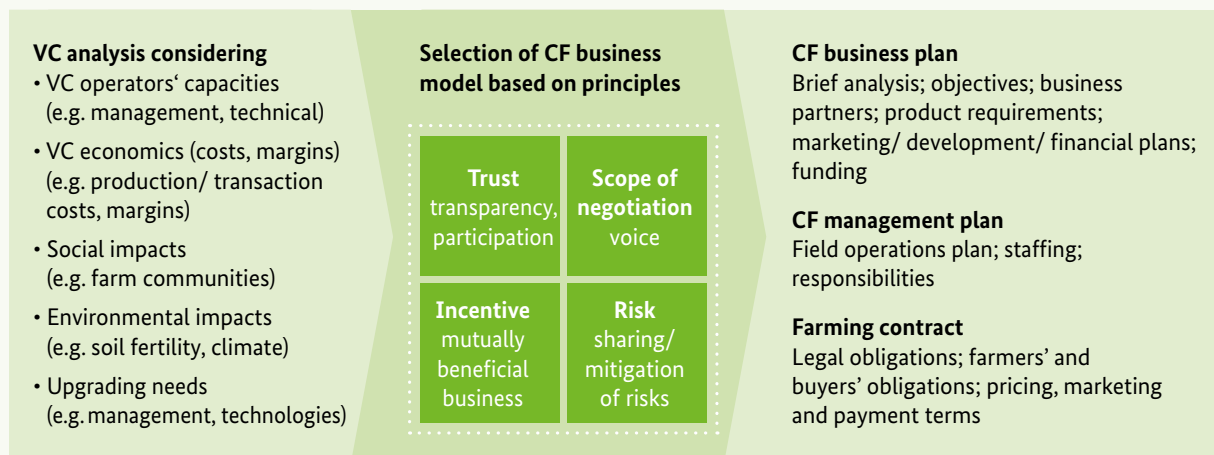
VC analysis considering
• VC operators‘ capacities (e.g. management, technical)
• VC economics (costs, margins) (e.g. production/ transaction costs, margins)
• Social impacts (e.g. farm communities)
• Environmental impacts (e.g. soil fertility, climate)
• Upgrading needs (e.g. management, technologies)

Selection of CF business model based on principles

| Trust transparency, participation | Scope of negotiation voice |
|---|---|
| Incentive mutually beneficial business | Risk sharing/ mitigation of risks |

CF business plan
Brief analysis; objectives; business partners; product requirements; marketing/ development/ financial plans; funding

CF management plan
Field operations plan; staffing; responsibilities

Farming contract
Legal obligations; farmers’ and buyers’ obligations; pricing, marketing and payment terms